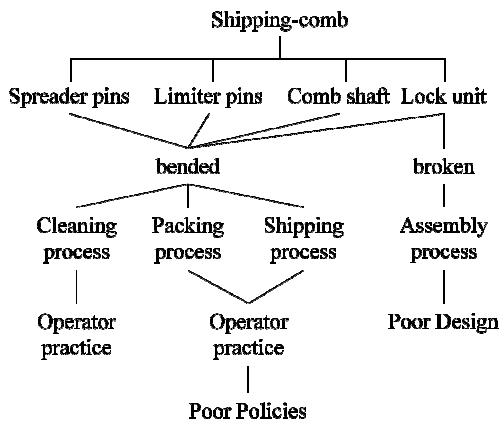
Shipping-comb

Spreader pins

Limiter pins

Comb shaft

Lock unit

bended

broken

Cleaning process

Packing process

Shipping process

Assembly process

Operator practice

Operator practice

Poor Design

Poor Policies